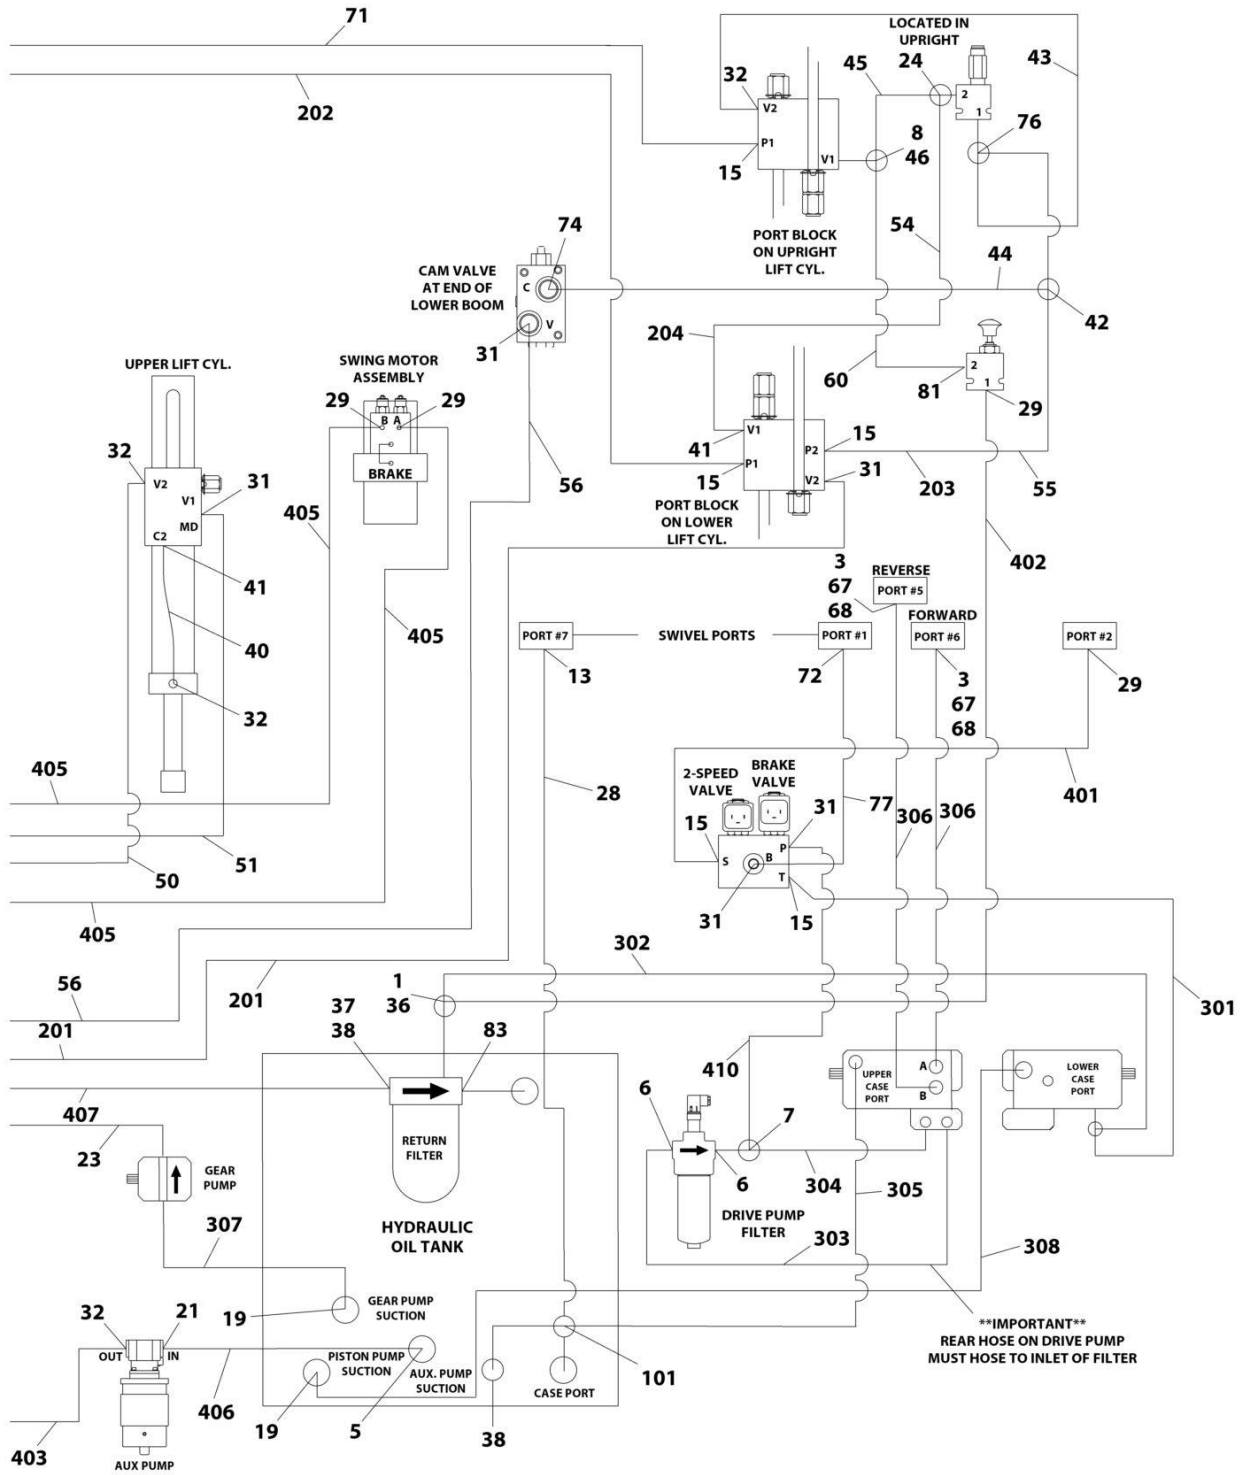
71
202
LOCATED IN UPRIGHT
32
V2
P1
15
45
24
2
1
43
8
46
V1
76
PORT BLOCK ON UPRIGHT LIFT CYL.
54
44
74
CAM VALVE AT END OF LOWER BOOM
C
V
31
42
204
60
2
1
81
29
UPPER LIFT CYL.
SWING MOTOR ASSEMBLY
29
B
A
29
BRAKE
32
V2
V1
31
MD
C2
41
V1
P1
15
P2
15
V2
31
203
55
56
405
PORT BLOCK ON LOWER LIFT CYL.
402
41
405
40
3
67
68
REVERSE
PORT #5
FORWARD
PORT #6
PORT #7
SWIVEL PORTS
PORT #1
PORT #2
13
72
3
67
68
29
32
405
2-SPEED VALVE
BRAKE VALVE
28
77
306
306
401
15
S
B
31
P
T
51
50
31
15
405
302
301
56
201
1
36
201
37
38
83
410
407
RETURN FILTER
6
7
6
UPPER CASE PORT
A
B
LOWER CASE PORT
23
GEAR PUMP
304
305
DRIVE PUMP FILTER
HYDRAULIC OIL TANK
307
303
308
19
GEAR PUMP SUCTION
**IMPORTANT**
REAR HOSE ON DRIVE PUMP MUST HOSE TO INLET OF FILTER
32
21
OUT
IN
PISTON PUMP SUCTION
AUX. PUMP SUCTION
101
406
CASE PORT
19
5
38
403
AUX PUMP